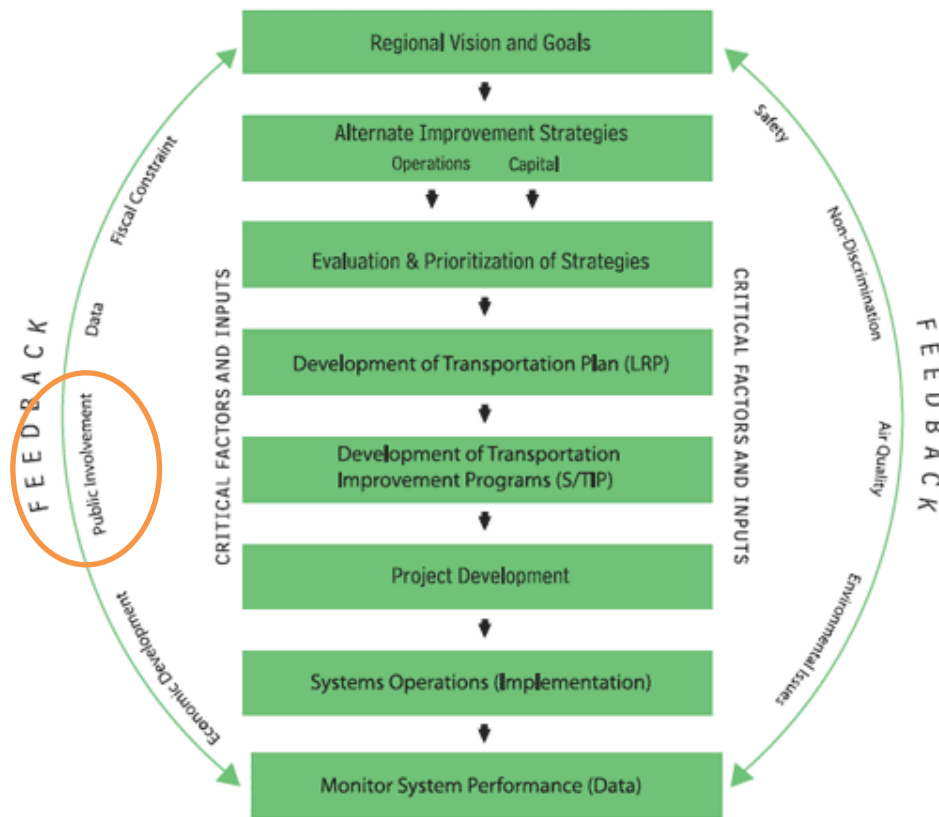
Regional Vision and Goals

Alternate Improvement Strategies

Operations

Capital

Evaluation & Prioritization of Strategies

Development of Transportation Plan (LRP)

Development of Transportation Improvement Programs (S/TIP)

Project Development

Systems Operations (Implementation)

Monitor System Performance (Data)

CRITICAL FACTORS AND INPUTS

CRITICAL FACTORS AND INPUTS

FEEDBACK

Fiscal Constraint

Data

Public Involvement

Economic Development

FEEDBACK

Safety

Non-Discrimination

Air Quality

Environmental Issues